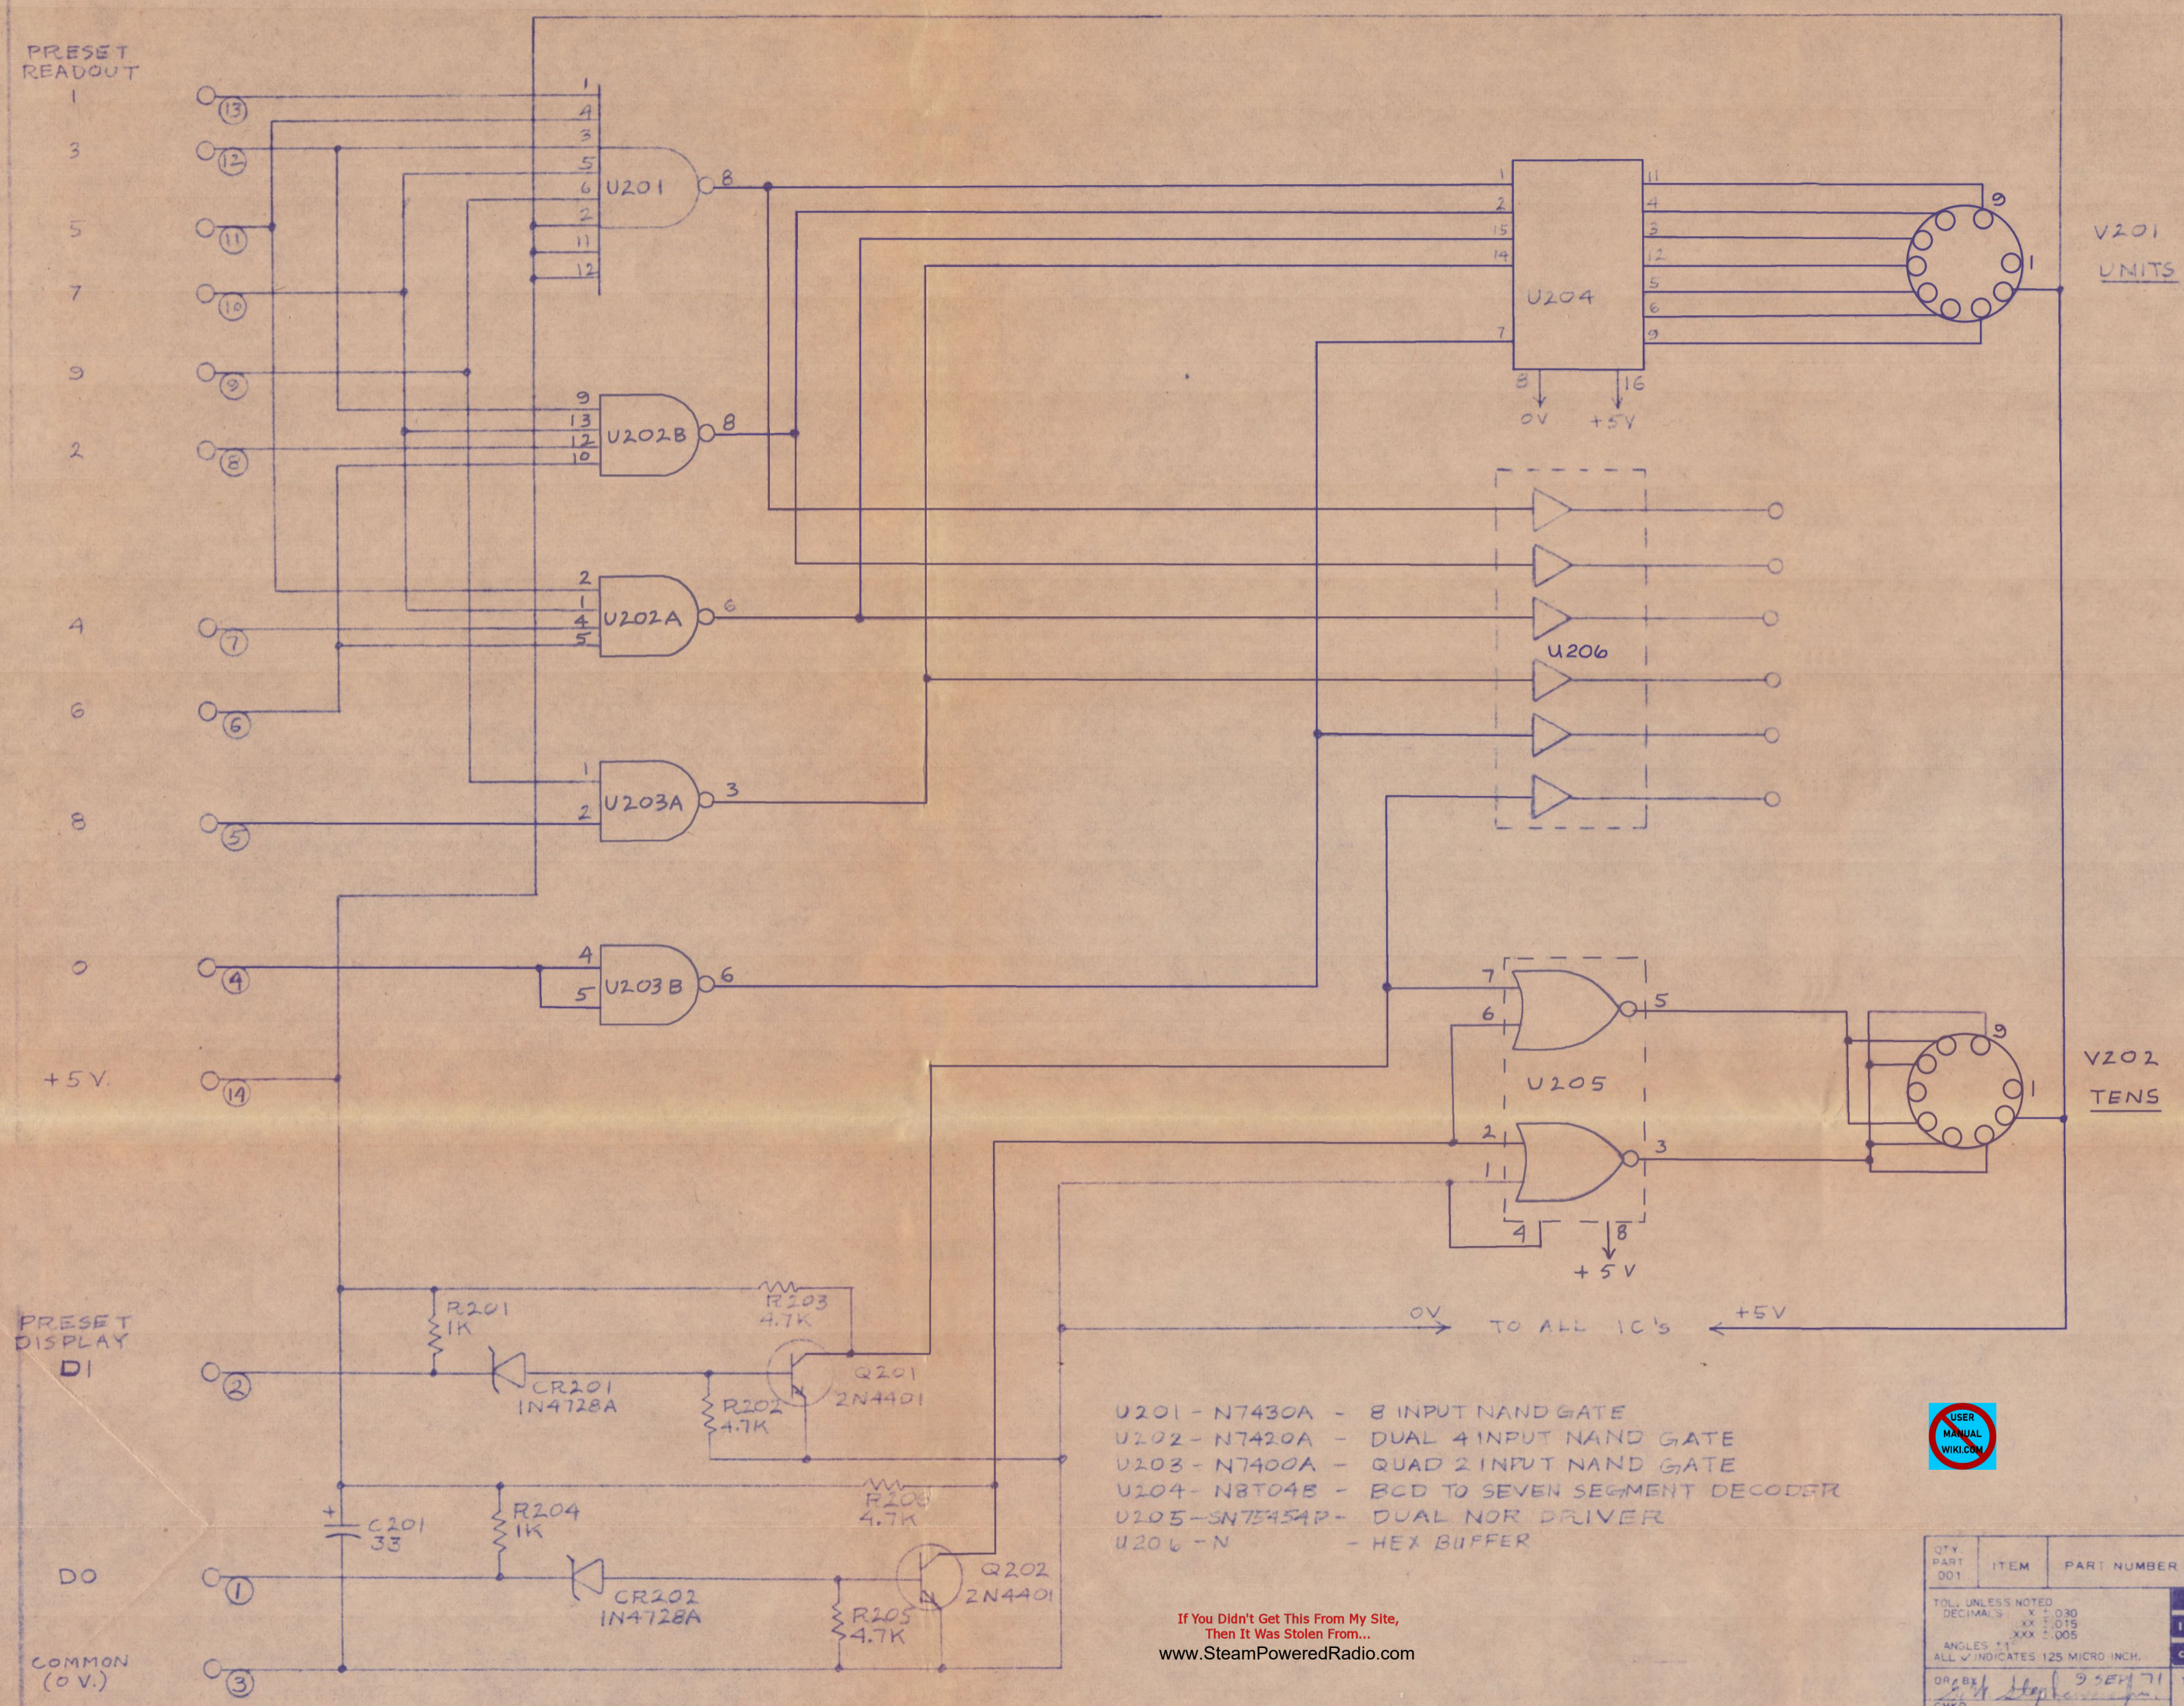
PRESET READOUT

1 (13)
3 (12)
5 (11)
7 (10)
9 (9)
2 (8)
4 (7)
6 (6)
8 (5)
0 (4)
+5 V. (14)

1 4 3 5 6 2 11 12 U201 8

9 13 12 10 U202B 8

2 1 4 5 U202A 6

1 2 U203A 3

4 5 U203 B 6

1 2 15 14 7 U204 11 4 3 12 5 6 9

8 0V 16 +5V

9 1 V201 UNITS

U206

7 6 5 U205 2 1 3 4 8 +5 V

9 1 V202 TENS

0V TO ALL IC's +5V

PRESET DISPLAY D1 (2)

R201 1K

CR201 1N4728A

R203 4.7K

Q201 2N4401

R202 4.7K

+ C201 33

R204 1K

R206 4.7K

DO (1)

CR202 1N4728A

R205 4.7K

Q202 2N4401

COMMON (0 V.) (3)

U201 - N7430A - 8 INPUT NAND GATE
U202 - N7420A - DUAL 4 INPUT NAND GATE
U203 - N7400A - QUAD 2 INPUT NAND GATE
U204 - N8T04B - BCD TO SEVEN SEGMENT DECODER
U205 - SN75454P - DUAL NOR DRIVER
U206 - N - HEX BUFFER

USER MANUAL WIKI.COM

If You Didn't Get This From My Site, Then It Was Stolen From...
www.SteamPoweredRadio.com

| QTY PART 001 | ITEM | PART NUMBER |
|---|---|---|

TOL. UNLESS NOTED DECIMALS .X ± .030 .XX ± .015 .XXX ± .005
ANGLES ± 1°
ALL ✓ INDICATES 125 MICRO INCH.
DR. BY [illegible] 9 SEP 71